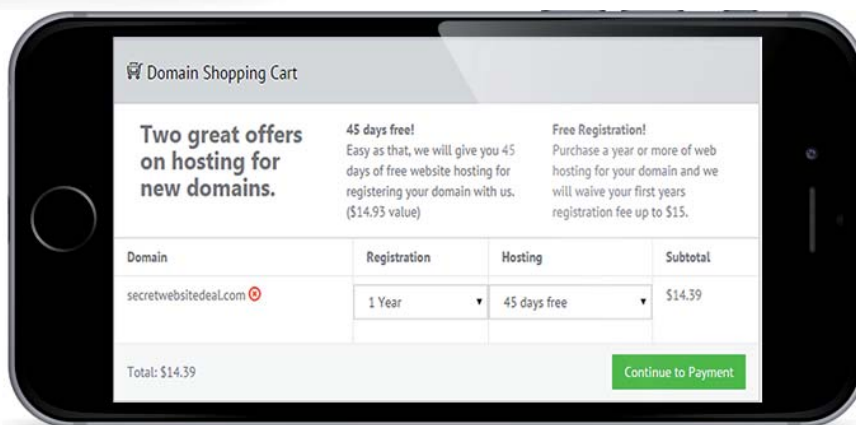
Domain Shopping Cart

Two great offers on hosting for new domains.

45 days free!
Easy as that, we will give you 45 days of free website hosting for registering your domain with us. ($14.93 value)

Free Registration!
Purchase a year or more of web hosting for your domain and we will waive your first years registration fee up to $15.

| Domain | Registration | Hosting | Subtotal |
|---|---|---|---|
| secretwebsitedeal.com | 1 Year | 45 days free | $14.39 |

Total: $14.39

Continue to Payment